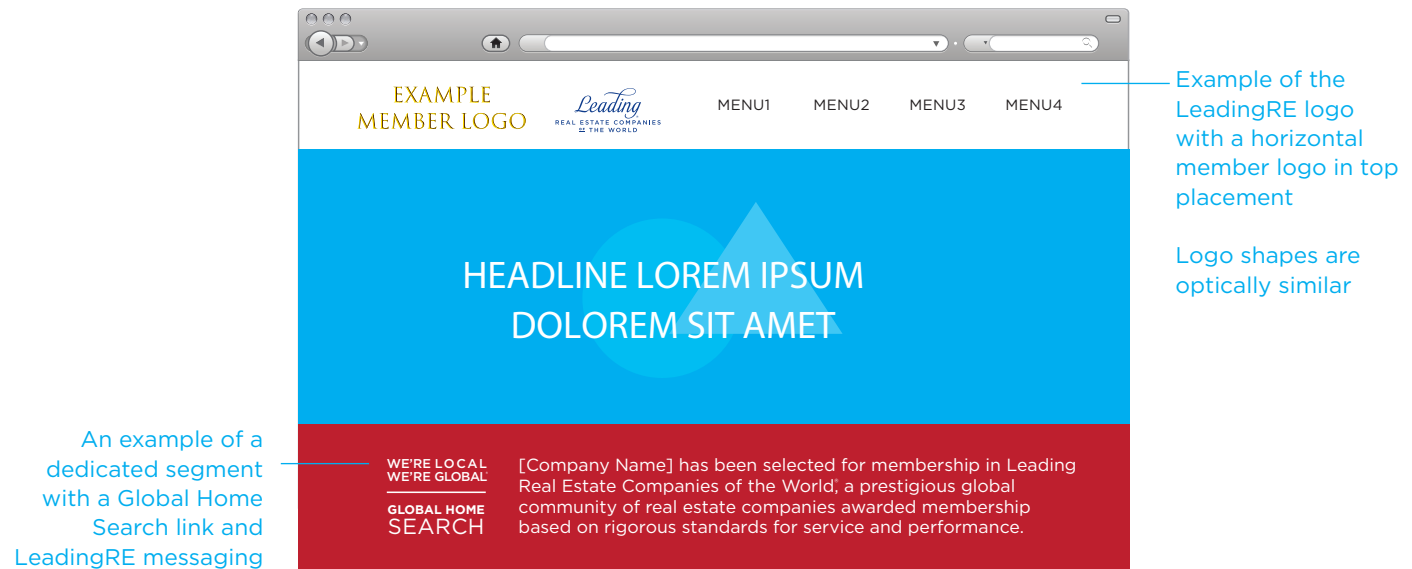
EXAMPLE MEMBER LOGO

Leading
REAL ESTATE COMPANIES OF THE WORLD

MENU1 MENU2 MENU3 MENU4

Example of the LeadingRE logo with a horizontal member logo in top placement

Logo shapes are optically similar

HEADLINE LOREM IPSUM DOLOREM SIT AMET

An example of a dedicated segment with a Global Home Search link and LeadingRE messaging

WE'RE LOCAL WE'RE GLOBAL®

GLOBAL HOME SEARCH

[Company Name] has been selected for membership in Leading Real Estate Companies of the World®, a prestigious global community of real estate companies awarded membership based on rigorous standards for service and performance.